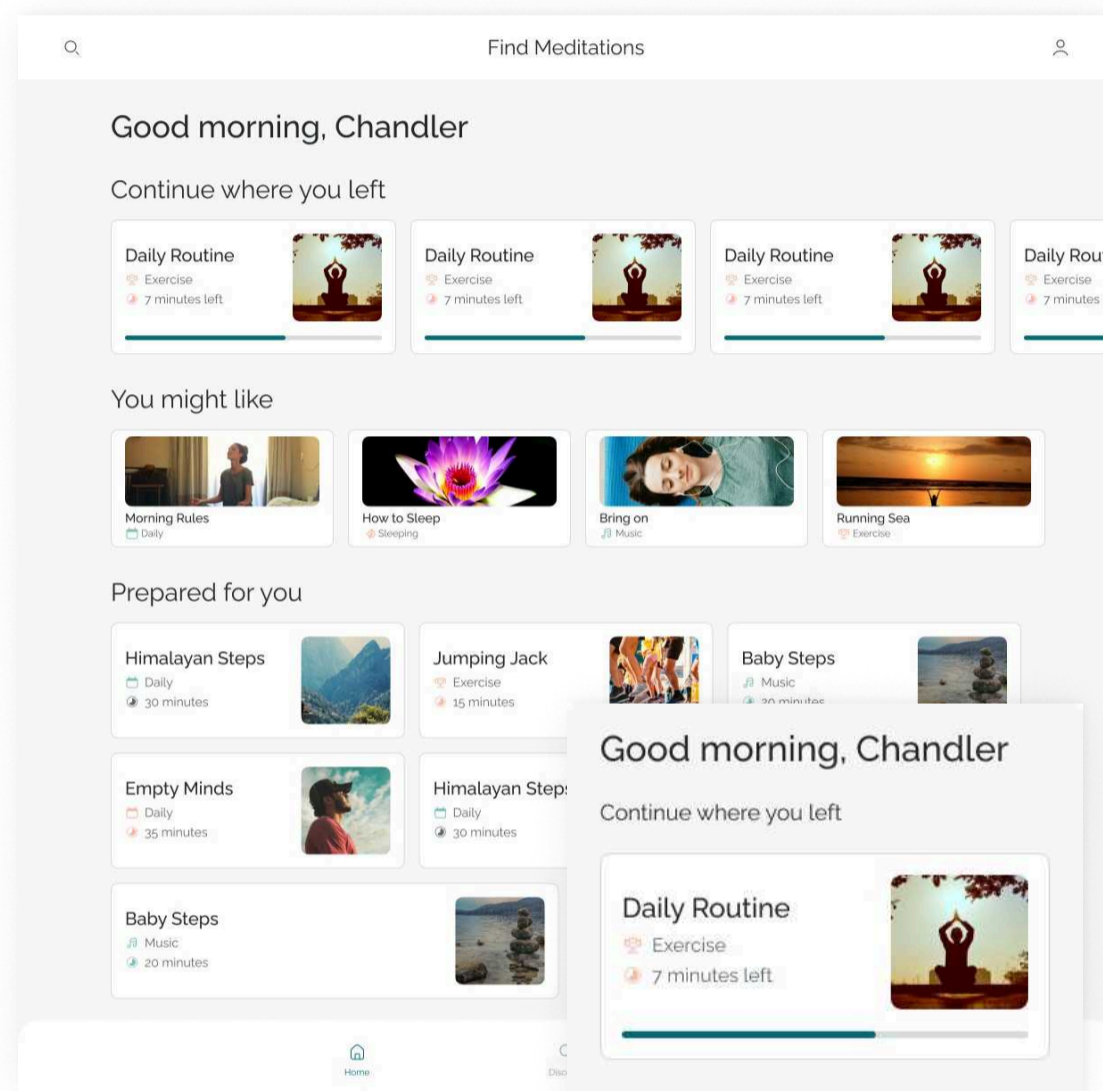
Find Meditations

Good morning, Chandler

Continue where you left

Daily Routine
Exercise
7 minutes left

Daily Routine
Exercise
7 minutes left

Daily Routine
Exercise
7 minutes left

Daily Rou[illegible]
Exercise
7 minutes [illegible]

You might like

Morning Rules
Daily

How to Sleep
Sleeping

Bring on
Music

Running Sea
Exercise

Prepared for you

Himalayan Steps
Daily
30 minutes

Jumping Jack
Exercise
15 minutes

Baby Steps
Music
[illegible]

Empty Minds
Daily
35 minutes

Himalayan Steps
Daily
30 minutes

Baby Steps
Music
20 minutes

Good morning, Chandler

Continue where you left

Daily Routine
Exercise
7 minutes left

Home
Disc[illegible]